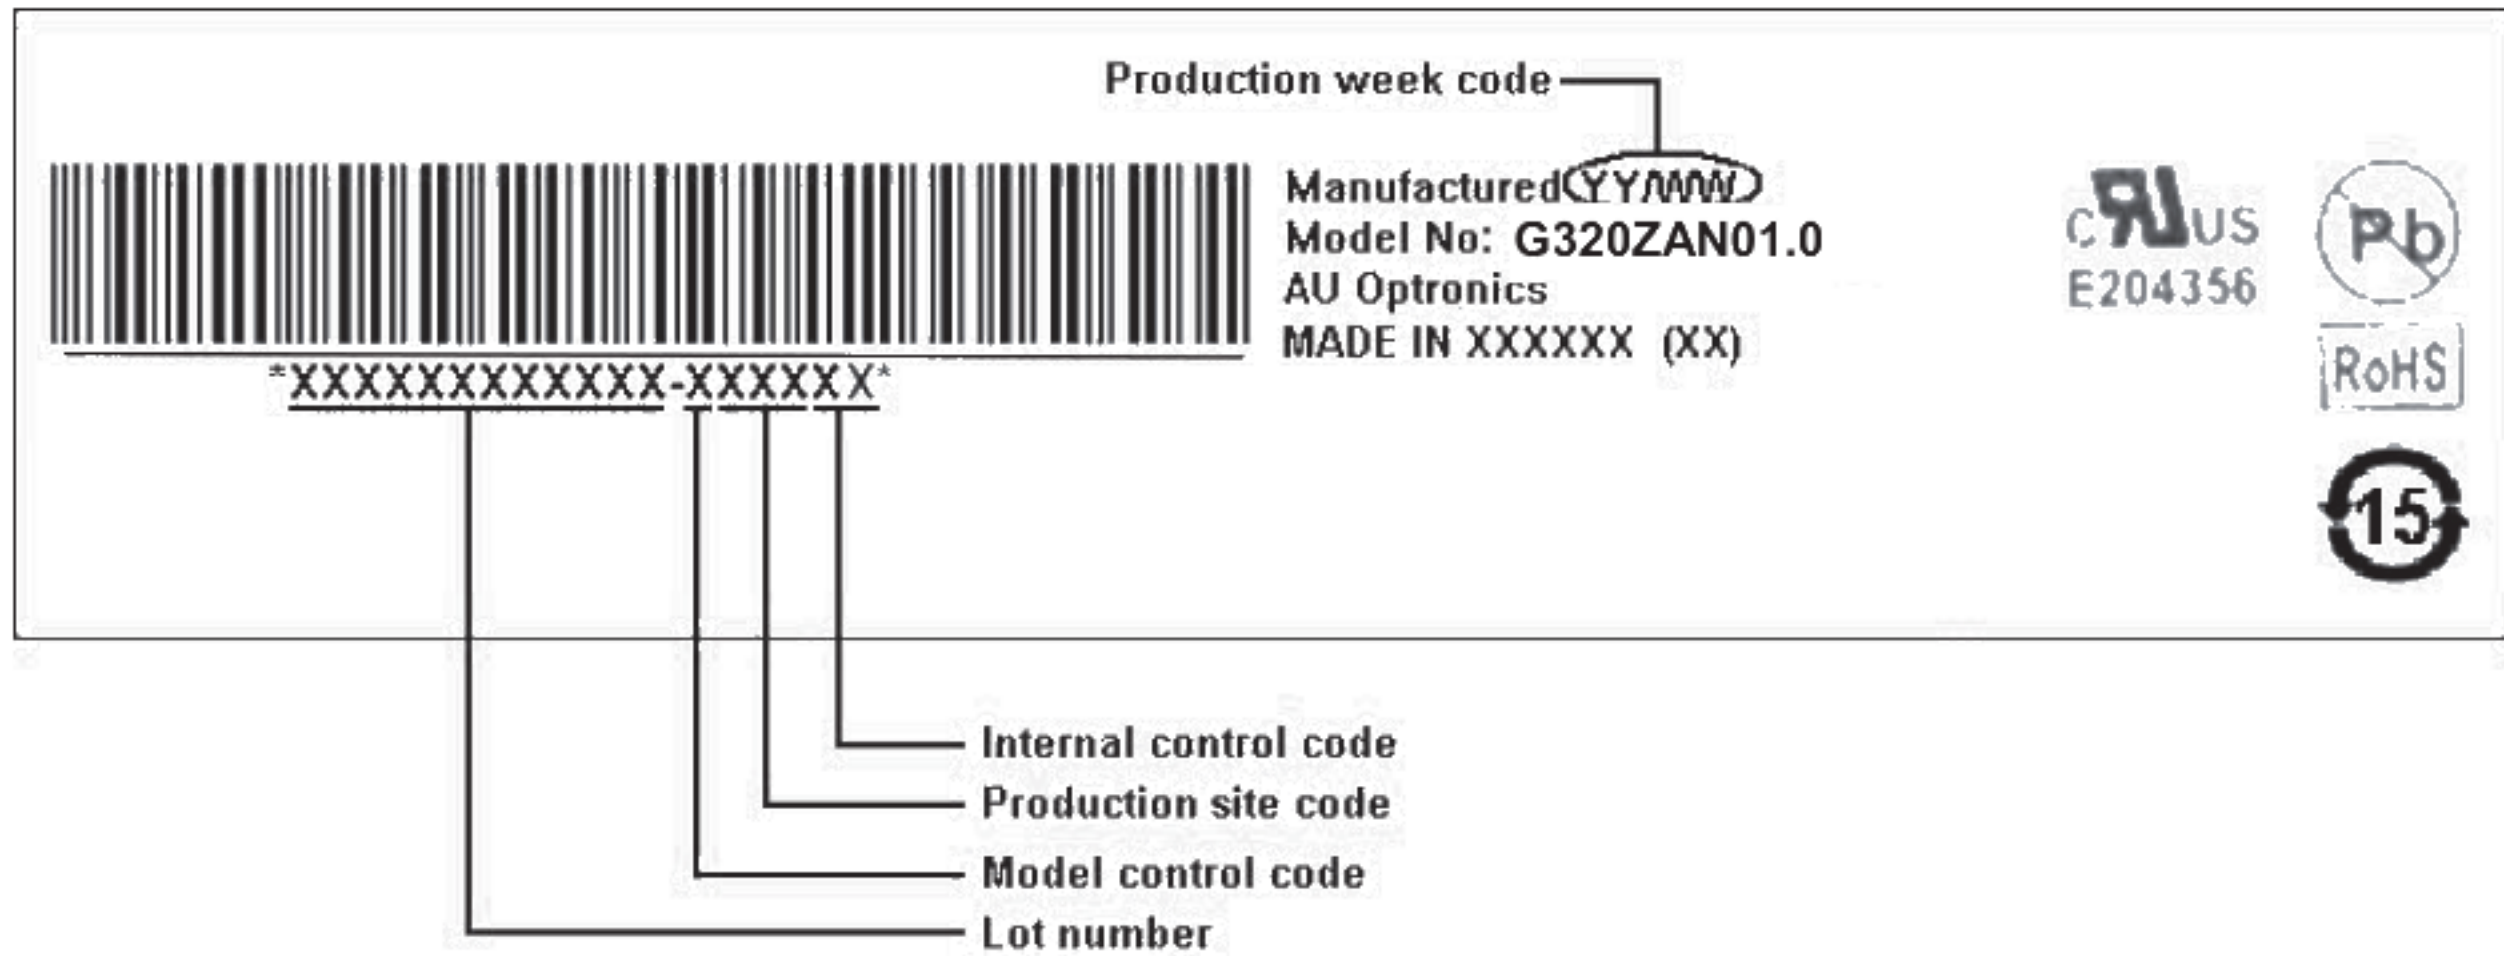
Production week code

Manufactured YY/WW
Model No: G320ZAN01.0
AU Optronics
MADE IN XXXXXX (XX)

c UL US
E204356

Pb

RoHS

15

*XXXXXXXXXXXX-XXXXXX*

Internal control code
Production site code
Model control code
Lot number